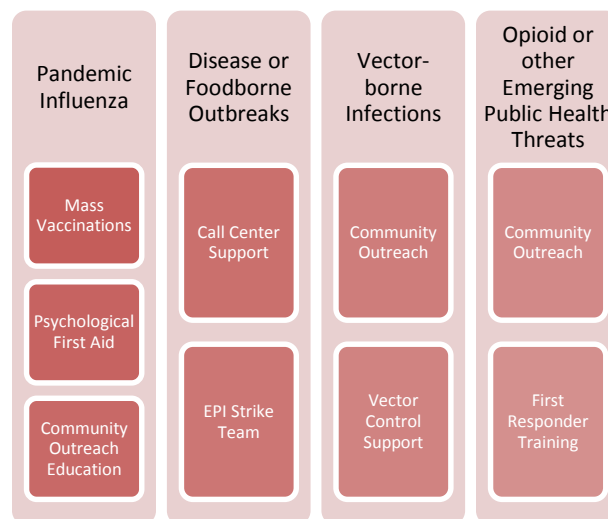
Pandemic Influenza

Mass Vaccinations

Psychological First Aid

Community Outreach Education

Disease or Foodborne Outbreaks

Call Center Support

EPI Strike Team

Vector-borne Infections

Community Outreach

Vector Control Support

Opioid or other Emerging Public Health Threats

Community Outreach

First Responder Training